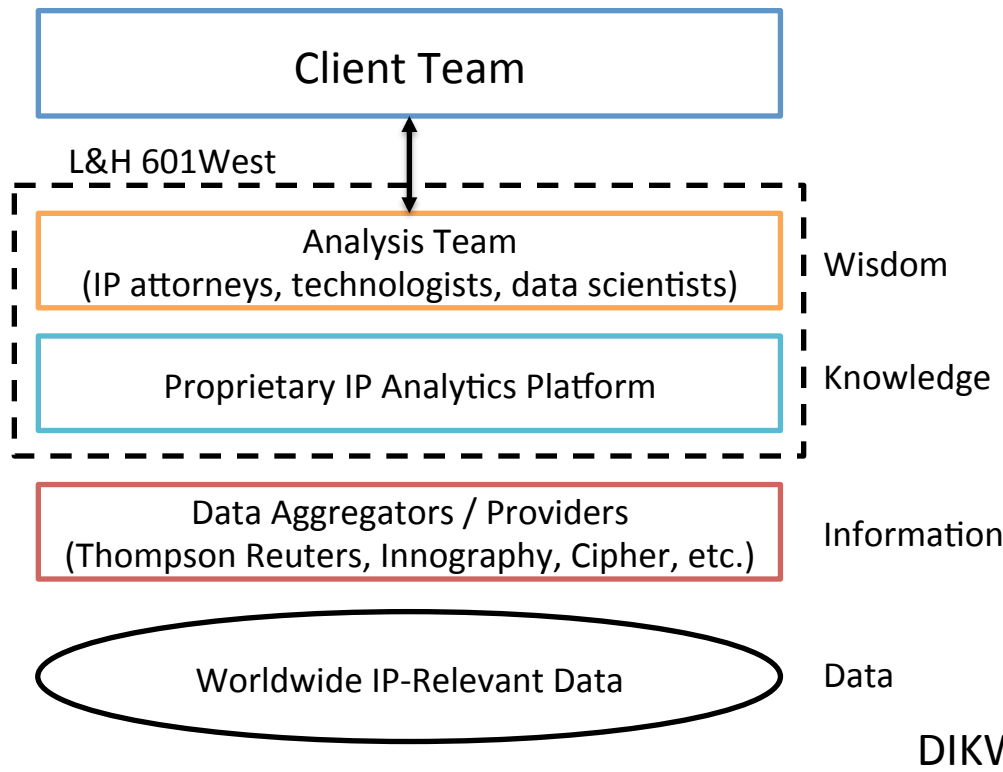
Client Team

L&H 601West

Analysis Team
(IP attorneys, technologists, data scientists)

Wisdom

Proprietary IP Analytics Platform

Knowledge

Data Aggregators / Providers
(Thompson Reuters, Innography, Cipher, etc.)

Information

Worldwide IP-Relevant Data

Data

DIKW